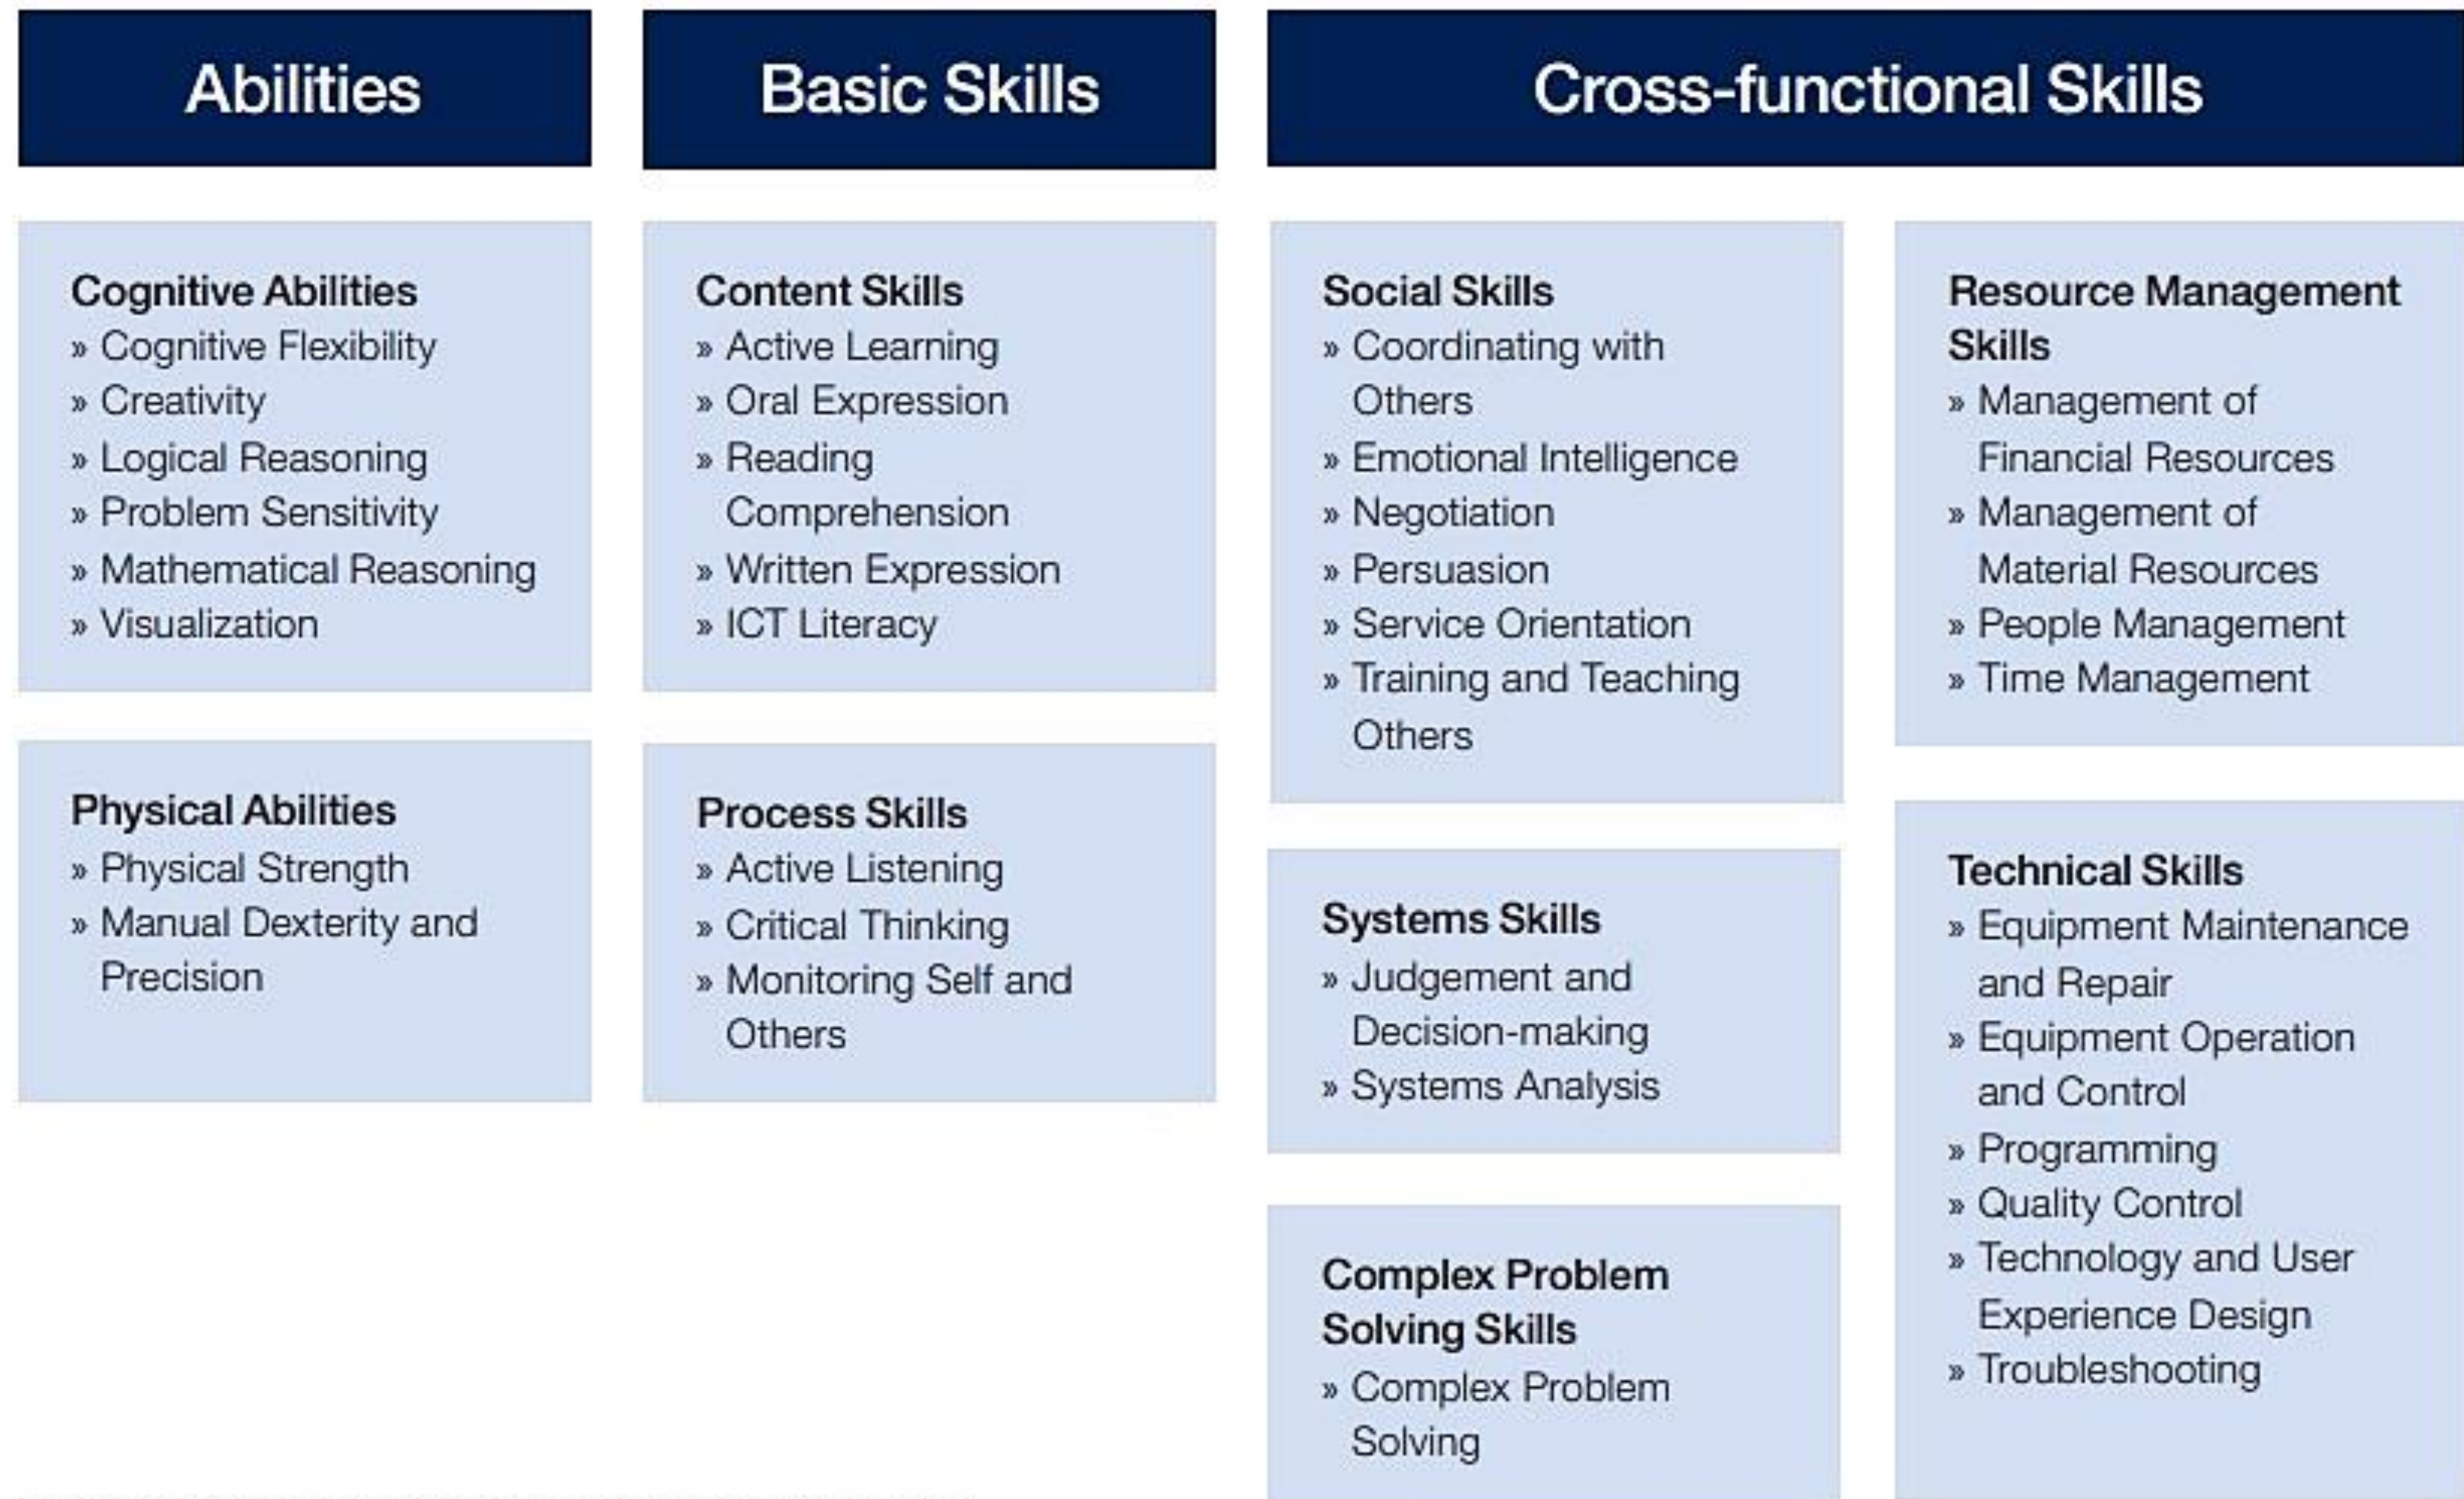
Abilities

Cognitive Abilities
» Cognitive Flexibility
» Creativity
» Logical Reasoning
» Problem Sensitivity
» Mathematical Reasoning
» Visualization

Physical Abilities
» Physical Strength
» Manual Dexterity and Precision

Basic Skills

Content Skills
» Active Learning
» Oral Expression
» Reading Comprehension
» Written Expression
» ICT Literacy

Process Skills
» Active Listening
» Critical Thinking
» Monitoring Self and Others

Cross-functional Skills

Social Skills
» Coordinating with Others
» Emotional Intelligence
» Negotiation
» Persuasion
» Service Orientation
» Training and Teaching Others

Systems Skills
» Judgement and Decision-making
» Systems Analysis

Complex Problem Solving Skills
» Complex Problem Solving

Resource Management Skills
» Management of Financial Resources
» Management of Material Resources
» People Management
» Time Management

Technical Skills
» Equipment Maintenance and Repair
» Equipment Operation and Control
» Programming
» Quality Control
» Technology and User Experience Design
» Troubleshooting